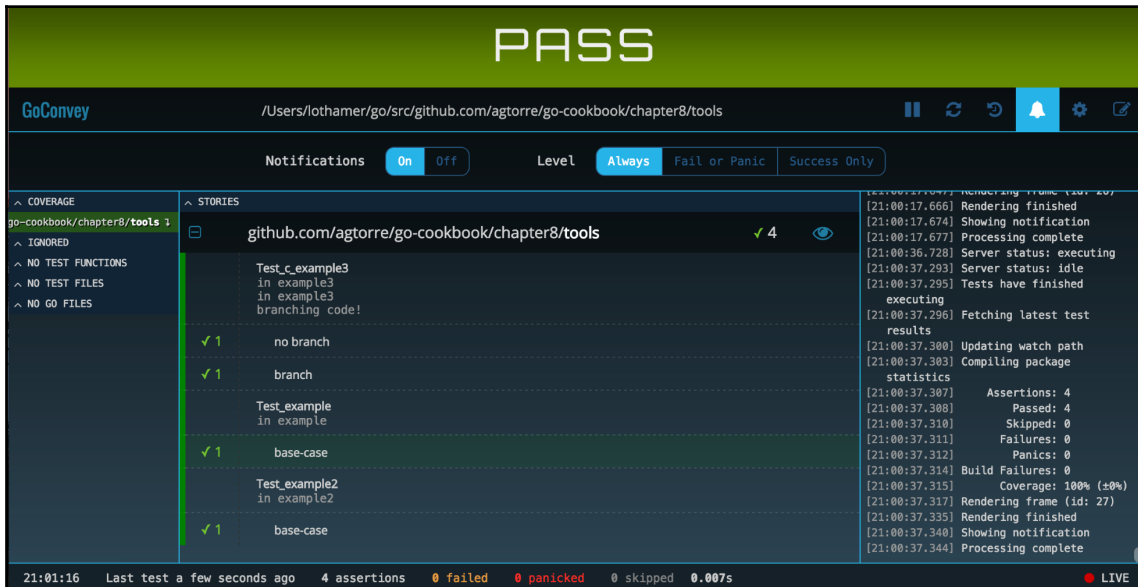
PASS

GoConvey

/Users/lothamer/go/src/github.com/agtorre/go-cookbook/chapter8/tools

Notifications On Off

Level Always Fail or Panic Success Only

COVERAGE

go-cookbook/chapter8/tools 1

IGNORED

NO TEST FUNCTIONS

NO TEST FILES

NO GO FILES

STORIES

github.com/agtorre/go-cookbook/chapter8/tools ✓4

Test_c_example3
in example3
in example3
branching code!

✓1 no branch

✓1 branch

Test_example
in example

✓1 base-case

Test_example2
in example2

✓1 base-case

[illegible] Rendering frame (id: 26)
[21:00:17.666] Rendering finished
[21:00:17.674] Showing notification
[21:00:17.677] Processing complete
[21:00:36.728] Server status: executing
[21:00:37.293] Server status: idle
[21:00:37.295] Tests have finished executing
[21:00:37.296] Fetching latest test results
[21:00:37.300] Updating watch path
[21:00:37.303] Compiling package statistics
[21:00:37.307] Assertions: 4
[21:00:37.308] Passed: 4
[21:00:37.310] Skipped: 0
[21:00:37.311] Failures: 0
[21:00:37.312] Panics: 0
[21:00:37.314] Build Failures: 0
[21:00:37.315] Coverage: 100% (±0%)
[21:00:37.317] Rendering frame (id: 27)
[21:00:37.335] Rendering finished
[21:00:37.340] Showing notification
[21:00:37.344] Processing complete

21:01:16 Last test a few seconds ago 4 assertions 0 failed 0 panicked 0 skipped 0.007s LIVE